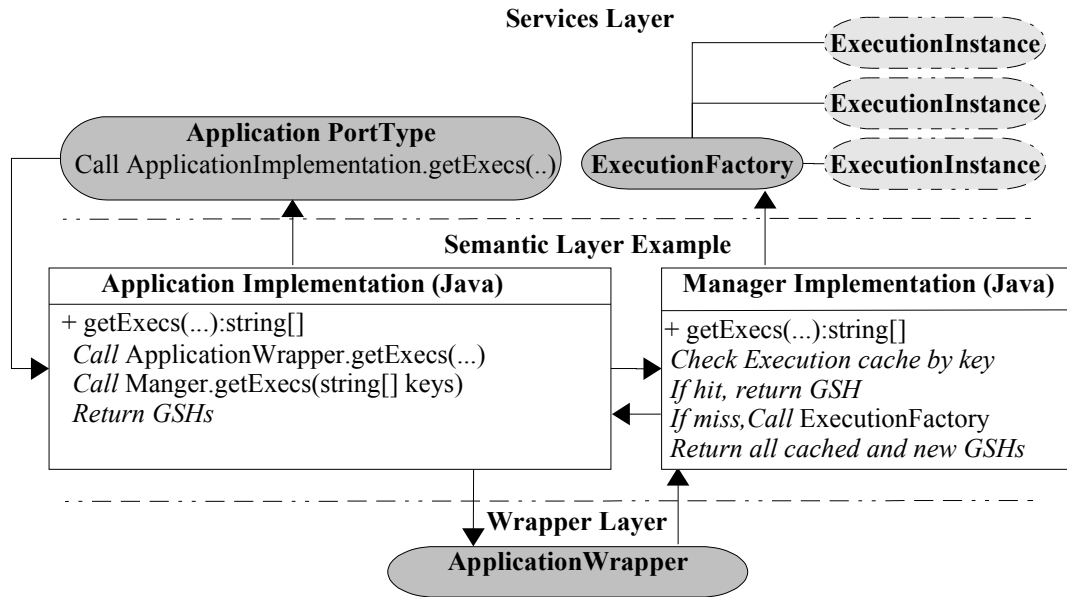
Services Layer

ExecutionInstance

ExecutionInstance

Application PortType
Call ApplicationImplementation.getExecs(..)

ExecutionFactory

ExecutionInstance

Semantic Layer Example

Application Implementation (Java)

+ getExecs(...):string[]
*Call* ApplicationWrapper.getExecs(...)
*Call* Manger.getExecs(string[] keys)
*Return GSHs*

Manager Implementation (Java)

+ getExecs(...):string[]
*Check Execution cache by key*
*If hit, return GSH*
*If miss,Call* ExecutionFactory
*Return all cached and new GSHs*

Wrapper Layer

ApplicationWrapper